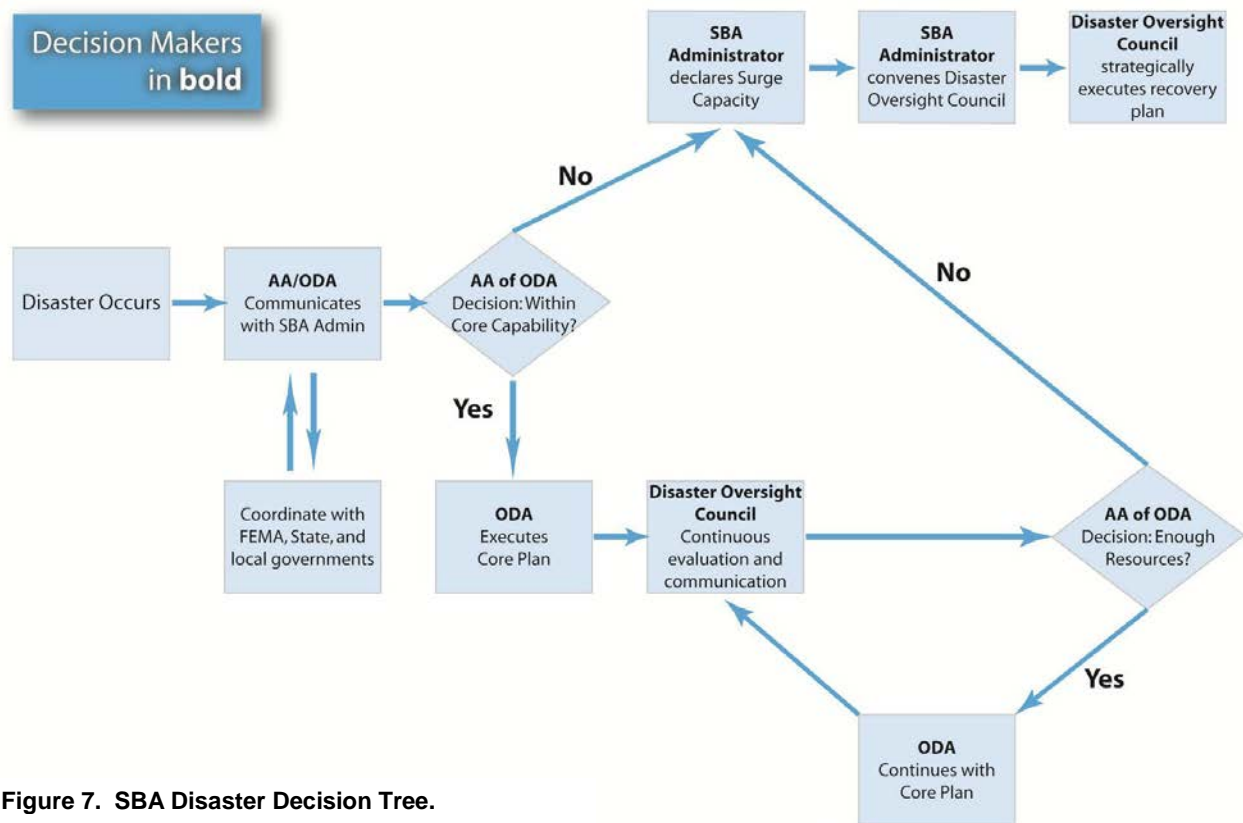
Decision Makers in **bold**

**SBA Administrator** declares Surge Capacity

**SBA Administrator** convenes Disaster Oversight Council

**Disaster Oversight Council** strategically executes recovery plan

No

No

Disaster Occurs

**AA/ODA** Communicates with SBA Admin

**AA of ODA** Decision: Within Core Capability?

Yes

Coordinate with FEMA, State, and local governments

**ODA** Executes Core Plan

**Disaster Oversight Council** Continuous evaluation and communication

**AA of ODA** Decision: Enough Resources?

Yes

**ODA** Continues with Core Plan

**Figure 7. SBA Disaster Decision Tree.**